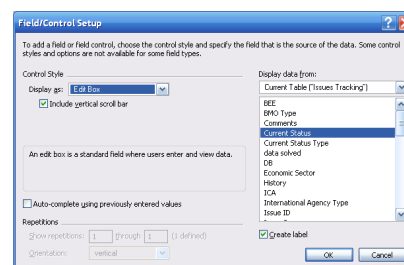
Field/Control Setup

To add a field or field control, choose the control style and specify the field that is the source of the data. Some control styles and options are not available for some field types.

Control Style

Display as: Edit Box

Include vertical scroll bar

An edit box is a standard field where users enter and view data.

Auto-complete using previously entered values

Repetitions

Show repetitions: 1 through 1 (1 defined)

Orientation: vertical

Display data from:

Current Table ("Issues Tracking")

BEE
BMO Type
Comments
Current Status
Current Status Type
data solved
DB
Economic Sector
History
ICA
International Agency Type
Issue ID

Create label

OK

Cancel